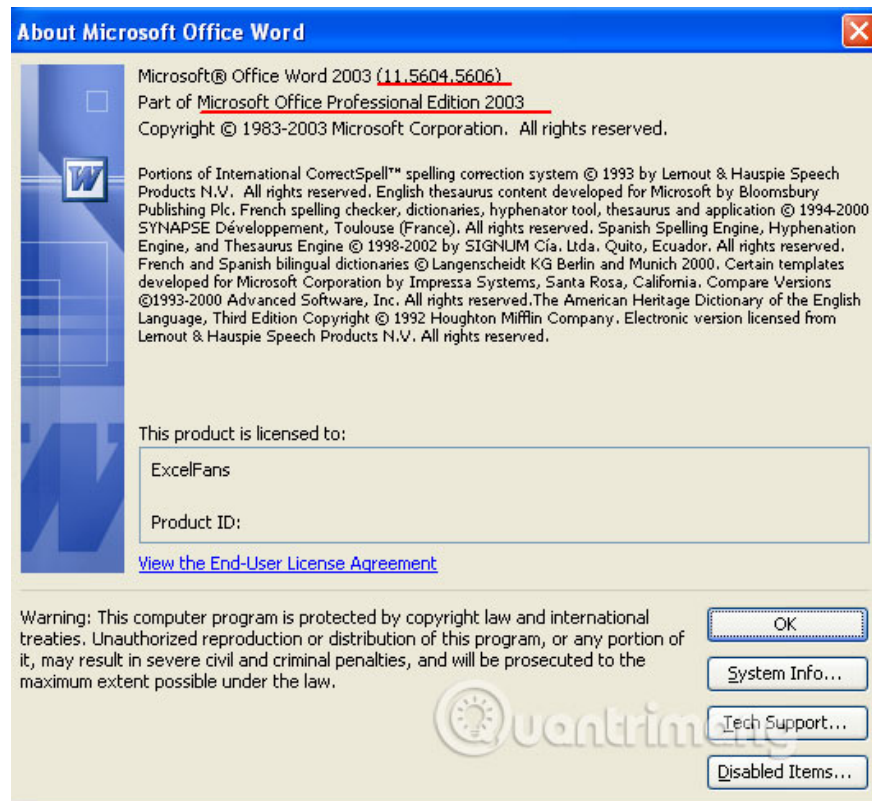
About Microsoft Office Word

Microsoft® Office Word 2003 (11.5604.5606)
Part of Microsoft Office Professional Edition 2003
Copyright © 1983-2003 Microsoft Corporation. All rights reserved.

Portions of International CorrectSpell™ spelling correction system © 1993 by Lernout & Hauspie Speech Products N.V. All rights reserved. English thesaurus content developed for Microsoft by Bloomsbury Publishing Plc. French spelling checker, dictionaries, hyphenator tool, thesaurus and application © 1994-2000 SYNAPSE Développement, Toulouse (France). All rights reserved. Spanish Spelling Engine, Hyphenation Engine, and Thesaurus Engine © 1998-2002 by SIGNUM Cía. Ltda. Quito, Ecuador. All rights reserved. French and Spanish bilingual dictionaries © Langenscheidt KG Berlin and Munich 2000. Certain templates developed for Microsoft Corporation by Impressa Systems, Santa Rosa, California. Compare Versions ©1993-2000 Advanced Software, Inc. All rights reserved.The American Heritage Dictionary of the English Language, Third Edition Copyright © 1992 Houghton Mifflin Company. Electronic version licensed from Lernout & Hauspie Speech Products N.V. All rights reserved.

This product is licensed to:

ExcelFans

Product ID:

View the End-User License Agreement

Warning: This computer program is protected by copyright law and international treaties. Unauthorized reproduction or distribution of this program, or any portion of it, may result in severe civil and criminal penalties, and will be prosecuted to the maximum extent possible under the law.

OK

System Info...

Tech Support...

Disabled Items...

Quantrimang